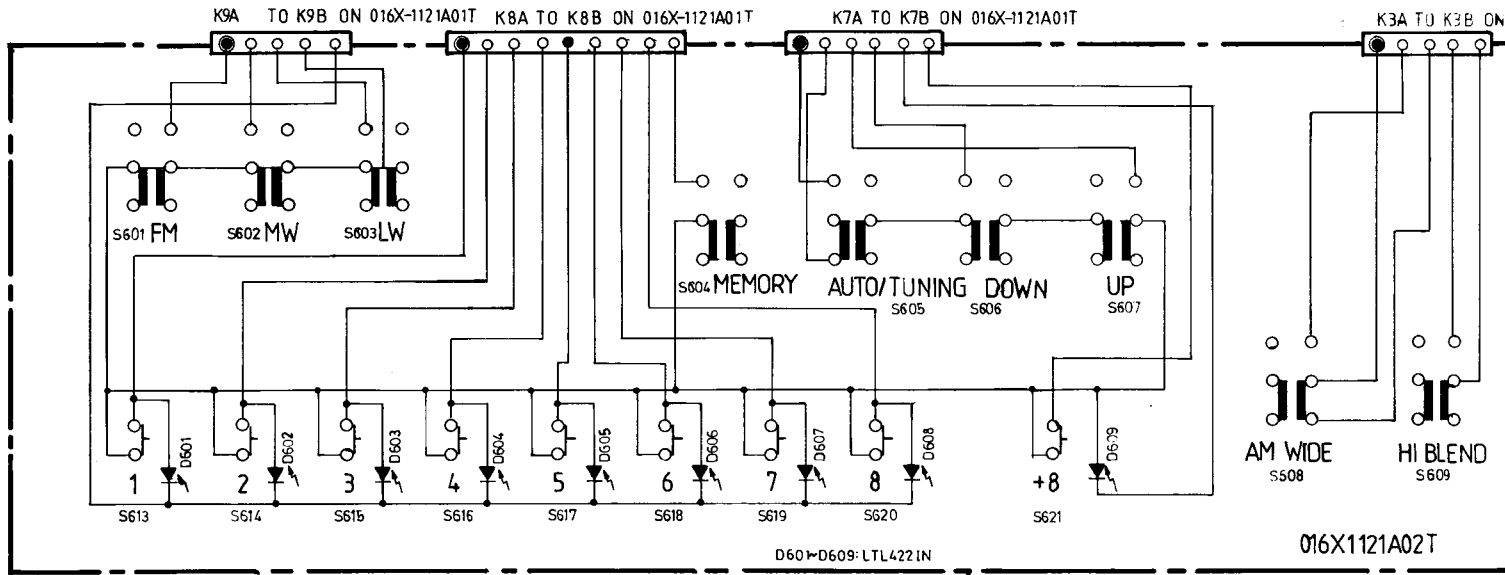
K9A TO K9B ON 016X-1121A01T
K8A TO K8B ON 016X-1121A01T
K7A TO K7B ON 016X-1121A01T
K3A TO K3B ON

S601 FM
S602 MW
S603 LW

S604 MEMORY
AUTO/TUNING
S605
DOWN
S606
UP
S607

AM WIDE
S508
HI BLEND
S609

D601 1 S613
D602 2 S614
D603 3 S615
D604 4 S616
D605 5 S617
D606 6 S618
D607 7 S619
D608 8 S620
D609 +8 S621

D601~D609: LTL422IN

016X1121A02T